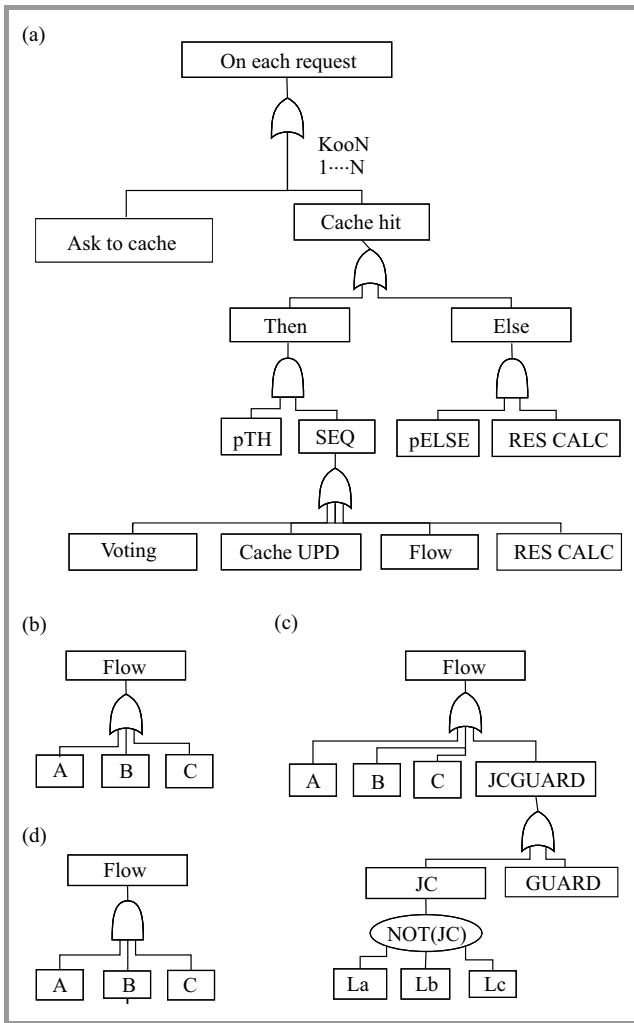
(a)

On each request

KooN
1····N

Ask to cache

Cache hit

Then

Else

pTH

SEQ

pELSE

RES CALC

Voting

Cache UPD

Flow

RES CALC

(b)

Flow

A

B

C

(c)

Flow

A

B

C

JCGUARD

JC

GUARD

NOT(JC)

La

Lb

Lc

(d)

Flow

A

B

C